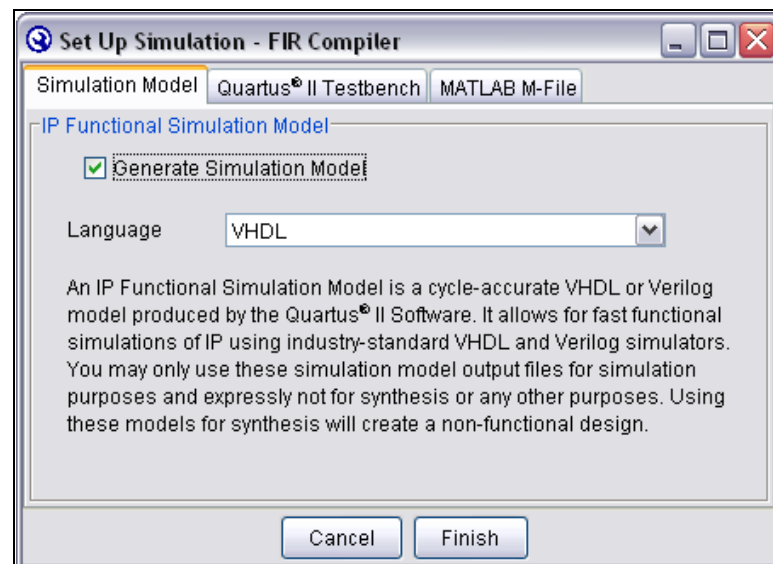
Set Up Simulation - FIR Compiler

Simulation Model | Quartus® II Testbench | MATLAB M-File

IP Functional Simulation Model

Generate Simulation Model

Language VHDL

An IP Functional Simulation Model is a cycle-accurate VHDL or Verilog model produced by the Quartus® II Software. It allows for fast functional simulations of IP using industry-standard VHDL and Verilog simulators. You may only use these simulation model output files for simulation purposes and expressly not for synthesis or any other purposes. Using these models for synthesis will create a non-functional design.

Cancel Finish